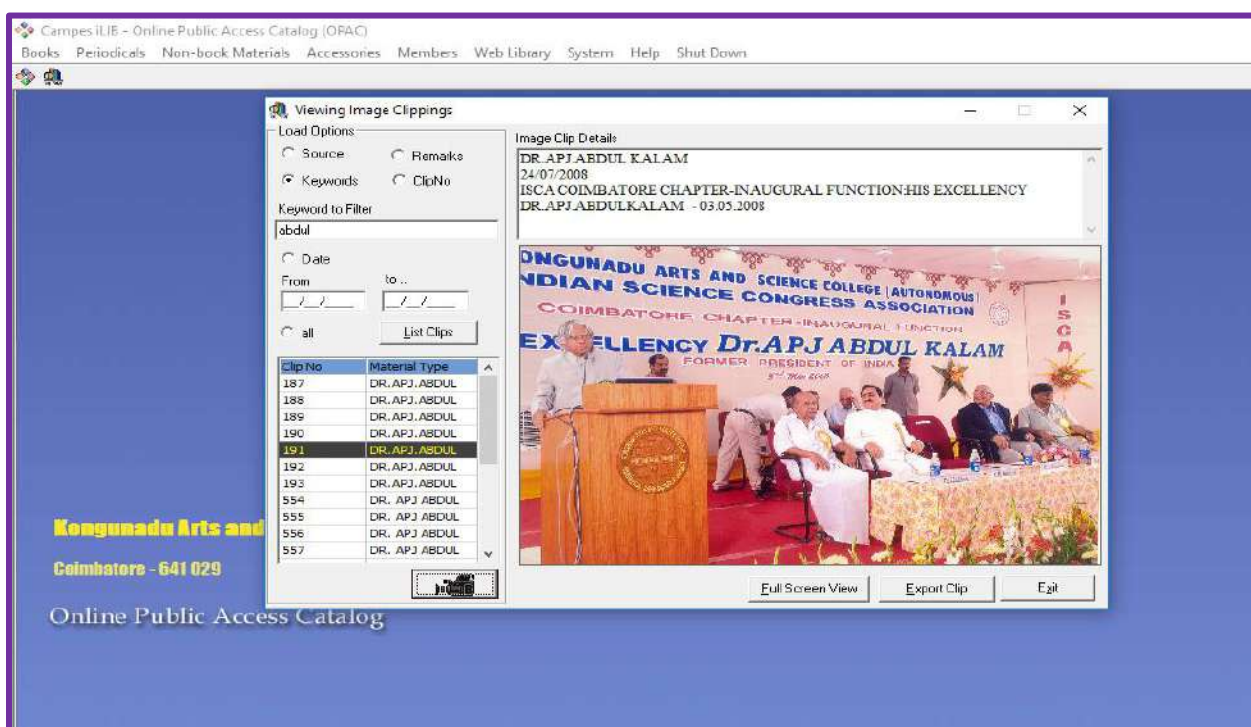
Campes iLIB - Online Public Access Catalog (OPAC)

Books Periodicals Non-book Materials Accessories Members Web Library System Help Shut Down

Viewing Image Clippings

Load Options

Source Remarks

Keywords ClipNo

Keyword to Filter

abdul

Date

From to ..

\_/\_/\_\_\_ \_/\_/\_\_\_

all List Clips

| Clip No | Material Type |
|---|---|
| 187 | DR.APJ.ABDUL |
| 188 | DR.APJ.ABDUL |
| 189 | DR.APJ.ABDUL |
| 190 | DR.APJ.ABDUL |
| 191 | DR.APJ.ABDUL |
| 192 | DR.APJ.ABDUL |
| 193 | DR.APJ.ABDUL |
| 554 | DR. APJ ABDUL |
| 555 | DR. APJ ABDUL |
| 556 | DR. APJ ABDUL |
| 557 | DR. APJ ABDUL |

Image Clip Details

DR.APJ.ABDUL KALAM
24/07/2008
ISCA COIMBATORE CHAPTER-INAUGURAL FUNCTION:HIS EXCELLENCY DR.APJ.ABDULKALAM - 03.05.2008

ONGUNADU ARTS AND SCIENCE COLLEGE (AUTONOMOUS)
NDIAN SCIENCE CONGRESS ASSOCIATION
COIMBATORE CHAPTER-INAUGURAL FUNCTION
EX ELLENCY Dr.APJ ABDUL KALAM
FORMER PRESIDENT OF INDIA
ISCA

Full Screen View Export Clip Exit

Kongunadu Arts and

Coimbatore - 641 029

Online Public Access Catalog